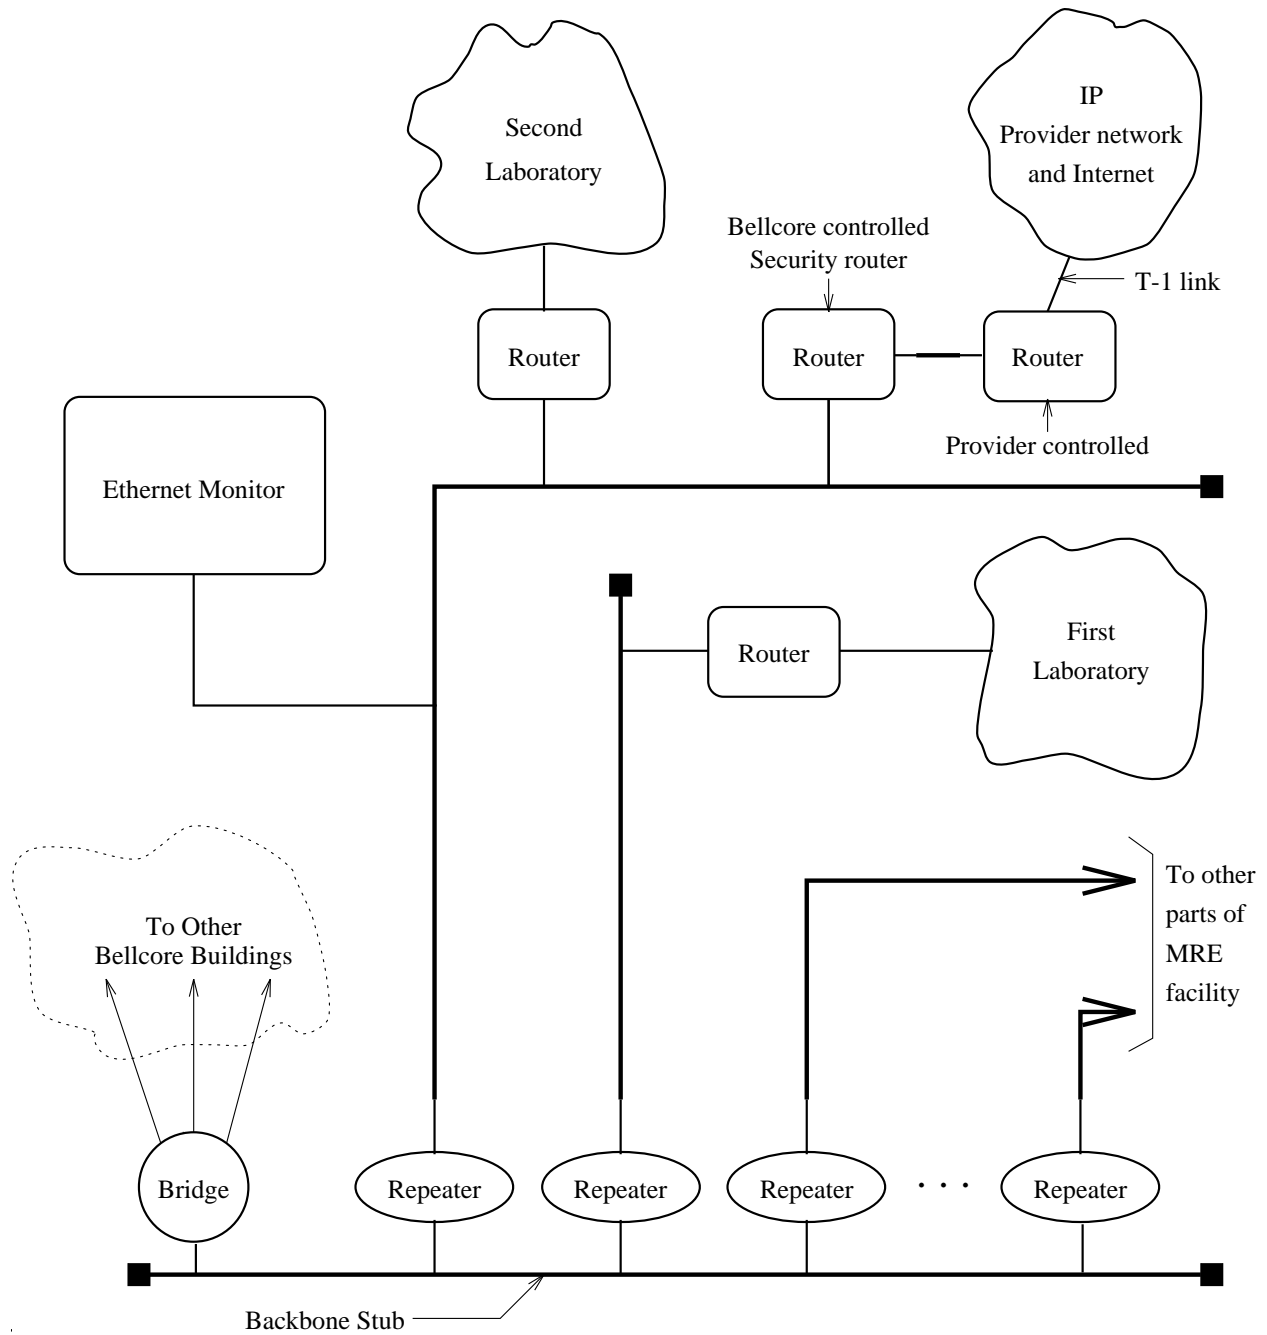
Second Laboratory

IP
Provider network and Internet

Bellcore controlled
Security router

T-1 link

Router

Router

Router

Provider controlled

Ethernet Monitor

Router

First Laboratory

To Other Bellcore Buildings

To other parts of MRE facility

Bridge

Repeater

Repeater

Repeater

. . .

Repeater

Backbone Stub